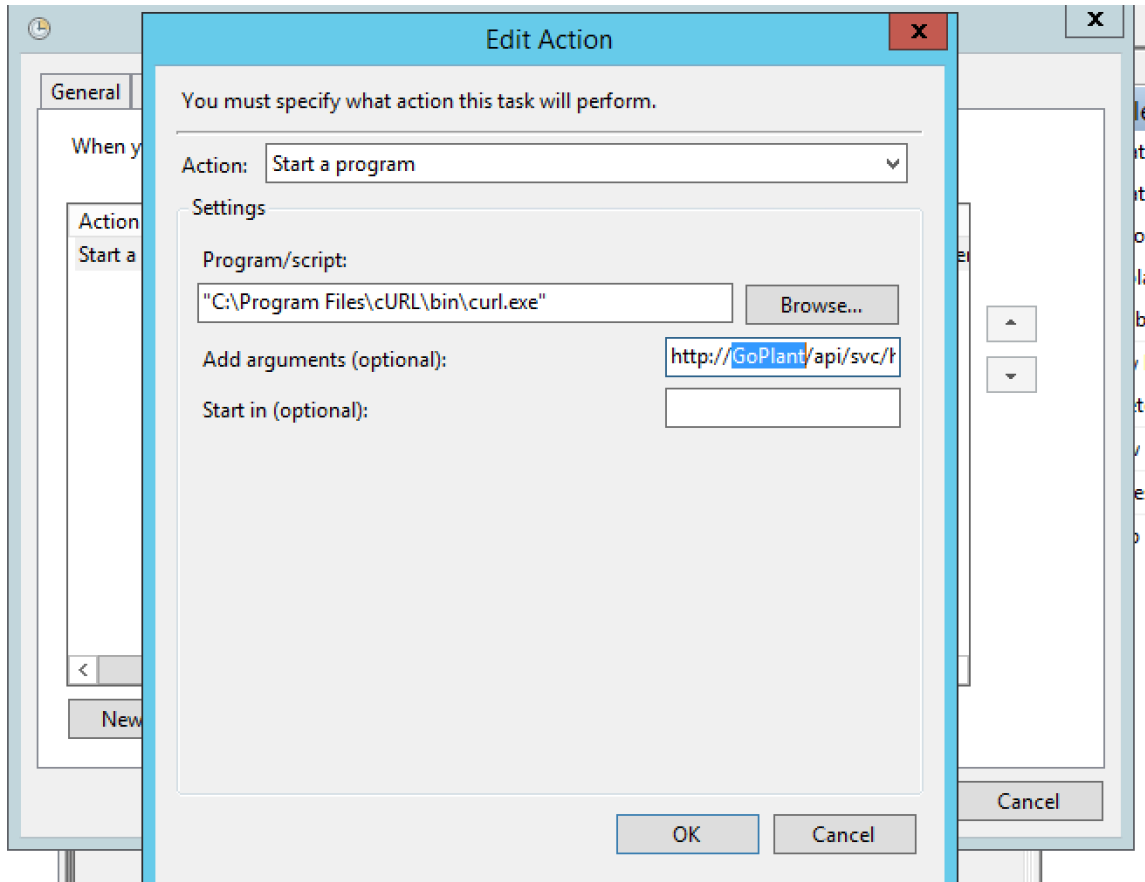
General

When y

Action
Start a

New

Cancel

Edit Action

You must specify what action this task will perform.

Action: Start a program

Settings

Program/script:
"C:\Program Files\cURL\bin\curl.exe"
Browse...

Add arguments (optional): http://GoPlant/api/svc/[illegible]

Start in (optional):

OK
Cancel